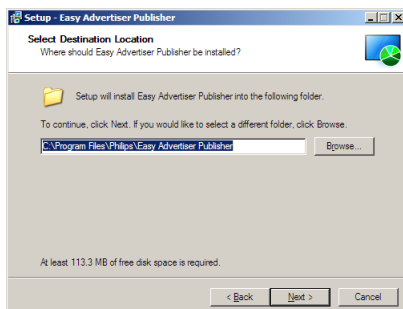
Setup - Easy Advertiser Publisher

Select Destination Location
Where should Easy Advertiser Publisher be installed?

Setup will install Easy Advertiser Publisher into the following folder.

To continue, click Next. If you would like to select a different folder, click Browse.

C:\Program Files\Philips\Easy Advertiser Publisher

Browse...

At least 113.3 MB of free disk space is required.

< Back

Next >

Cancel